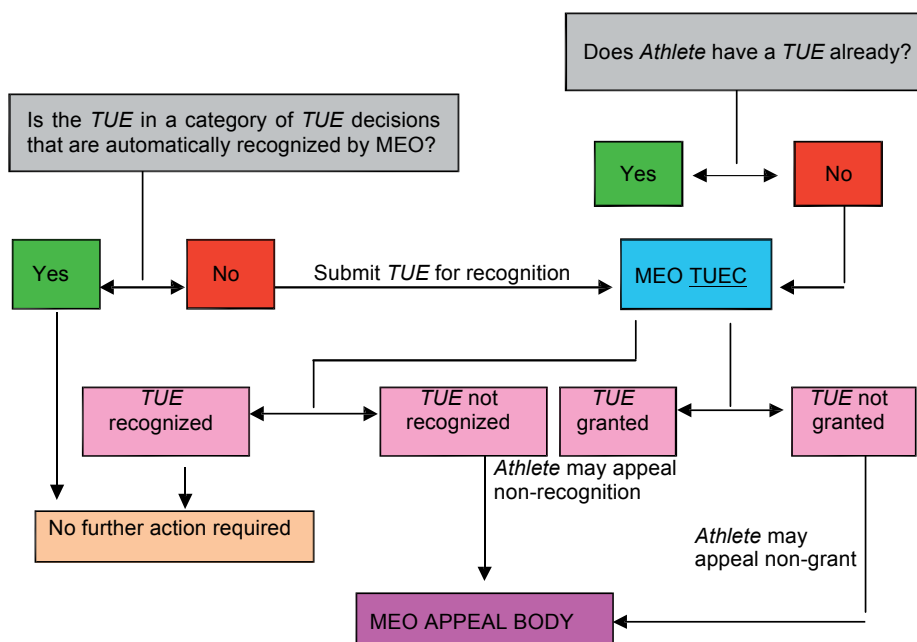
Does *Athlete* have a *TUE* already?

Is the *TUE* in a category of *TUE* decisions that are automatically recognized by MEO?

Yes

No

Yes

No

Submit *TUE* for recognition

MEO TUEC

*TUE* recognized

*TUE* not recognized

*TUE* granted

*TUE* not granted

*Athlete* may appeal non-recognition

No further action required

*Athlete* may appeal non-grant

MEO APPEAL BODY